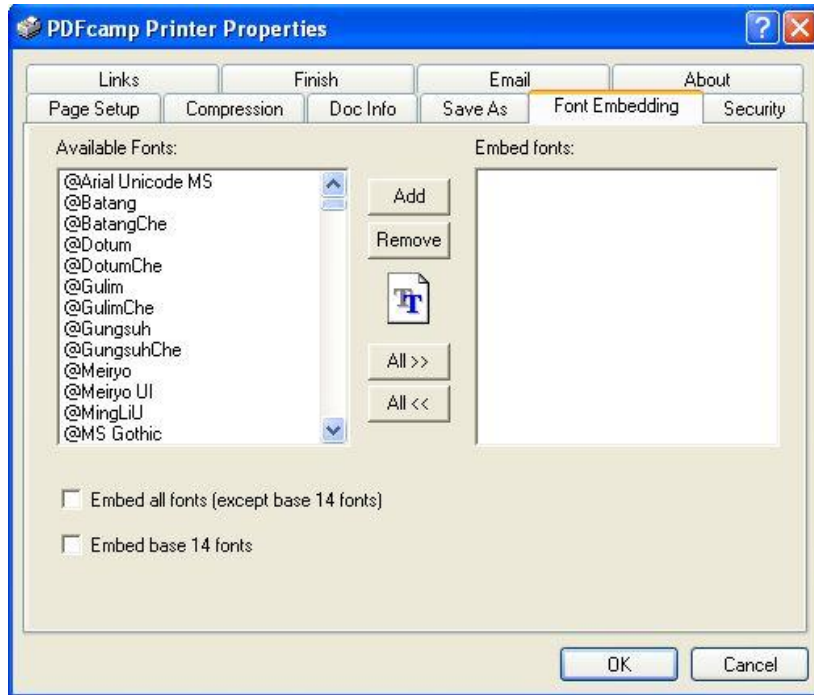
PDFcamp Printer Properties

Links
Finish
Email
About
Page Setup
Compression
Doc Info
Save As
Font Embedding
Security

Available Fonts:

@Arial Unicode MS
@Batang
@BatangChe
@Dotum
@DotumChe
@Gulim
@GulimChe
@Gungsuh
@GungsuhChe
@Meiryo
@Meiryo UI
@MingLiU
@MS Gothic

Add
Remove
All >>
All <<

Embed fonts:

Embed all fonts (except base 14 fonts)

Embed base 14 fonts

OK
Cancel